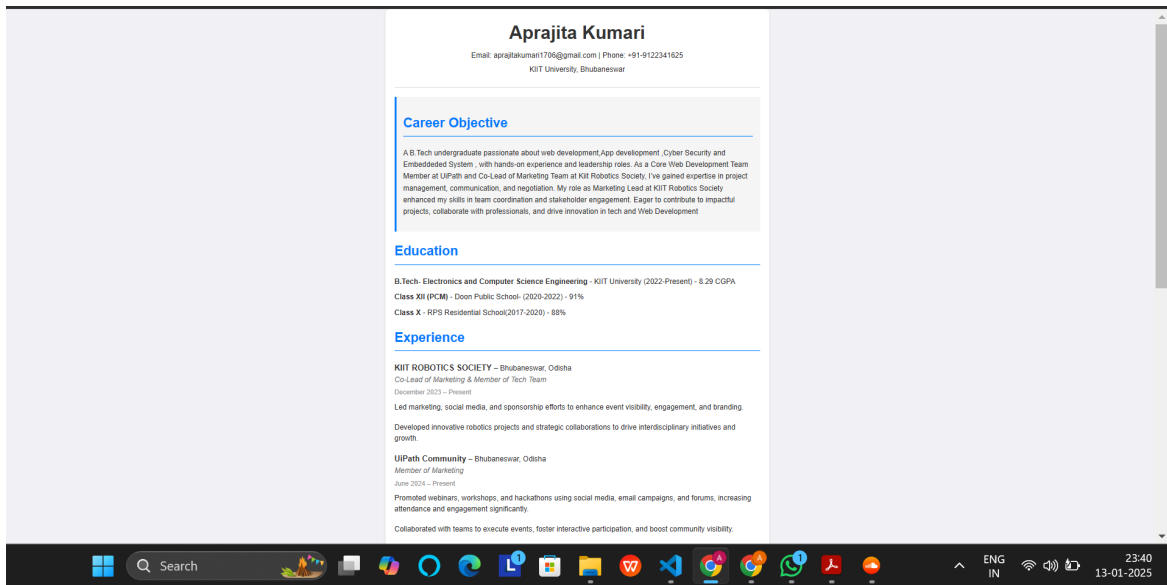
Aprajita Kumari

Email: aprajitakumari1706@gmail.com | Phone: +91-9122341625
KIIT University, Bhubaneswar

Career Objective

A B.Tech undergraduate passionate about web development,App develiopment ,Cyber Security and Embeddeded System , with hands-on experience and leadership roles. As a Core Web Development Team Member at UiPath and Co-Lead of Marketing Team at Kiit Robotics Society, I've gained expertise in project management, communication, and negotiation. My role as Marketing Lead at KIIT Robotics Society enhanced my skills in team coordination and stakeholder engagement. Eager to contribute to impactful projects, collaborate with professionals, and drive innovation in tech and Web Development

Education

B.Tech- Electronics and Computer Science Engineering - KIIT University (2022-Present) - 8.29 CGPA
Class XII (PCM) - Doon Public School- (2020-2022) - 91%
Class X - RPS Residential School(2017-2020) - 88%

Experience

KIIT ROBOTICS SOCIETY – Bhubaneswar, Odisha
Co-Lead of Marketing & Member of Tech Team
December 2023 – Present

Led marketing, social media, and sponsorship efforts to enhance event visibility, engagement, and branding.

Developed innovative robotics projects and strategic collaborations to drive interdisciplinary initiatives and growth.

UiPath Community – Bhubaneswar, Odisha
Member of Marketing
June 2024 – Present

Promoted webinars, workshops, and hackathons using social media, email campaigns, and forums, increasing attendance and engagement significantly.

Collaborated with teams to execute events, foster interactive participation, and boost community visibility.

Search

ENG IN

23:40
13-01-2025